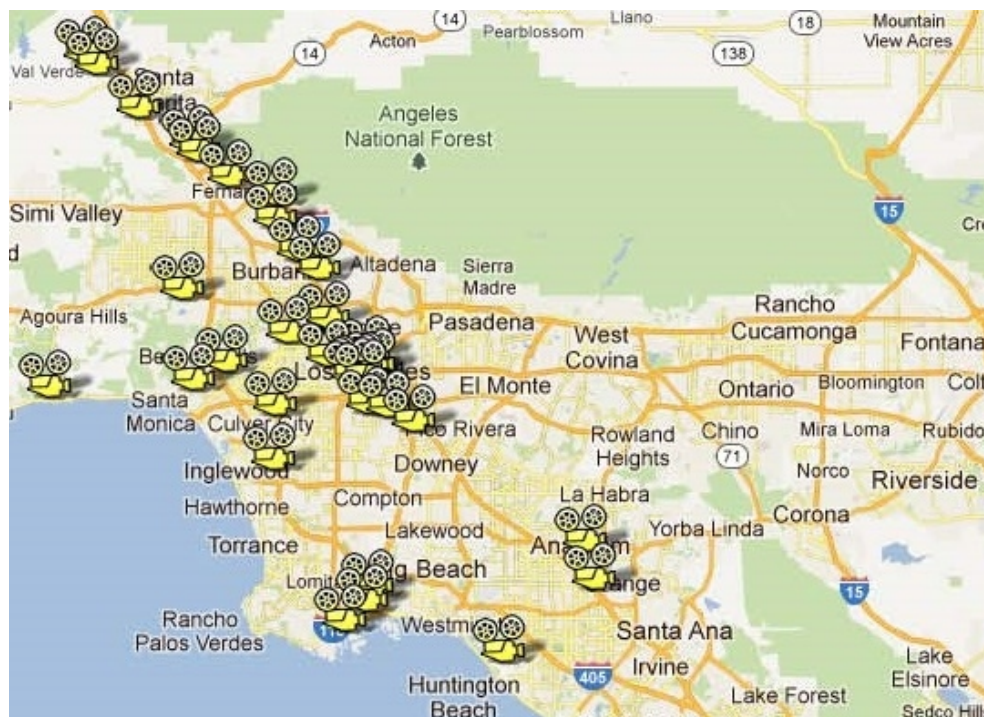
14
Llano
18
Mountain View Acres
Acton
Pearblossom
14
138
Val Verde
Santa
Angeles National Forest
Fema
Simi Valley
15
Cr
Burba
Altadena
Sierra Madre
Agoura Hills
Pasadena
Rancho Cucamonga
West Covina
Fontana
Los
El Monte
Ontario
Bloomington
Colt
Santa Monica
Culver City
co Rivera
Rowland Heights
Chino
71
Mira Loma
Rubido
Inglewood
Downey
Norco
Riverside
Hawthorne
Compton
La Habra
Corona
Torrance
Lakewood
Yorba Linda
Lomit
g Beach
An
m
ange
15
Rancho Palos Verdes
Westmi
Santa Ana
110
405
Irvine
Lake Elsinore
Huntington Beach
Lake Forest
Sedco Hill